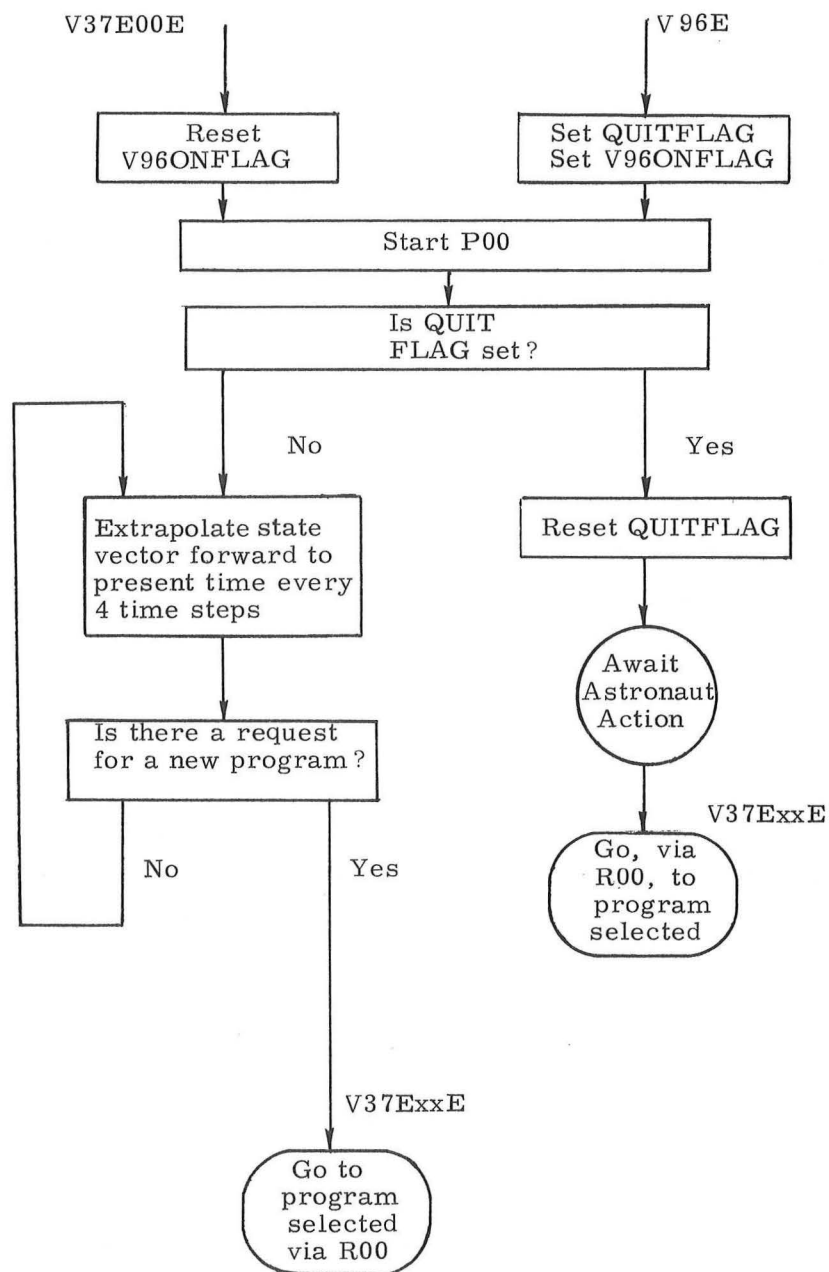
V37E00E

V 96E

Reset V96ONFLAG

Set QUITFLAG
Set V96ONFLAG

Start P00

Is QUIT FLAG set?

No

Yes

Extrapolate state vector forward to present time every 4 time steps

Reset QUITFLAG

Await Astronaut Action

Is there a request for a new program?

V37ExxE

No

Yes

Go, via R00, to program selected

V37ExxE

Go to program selected via R00